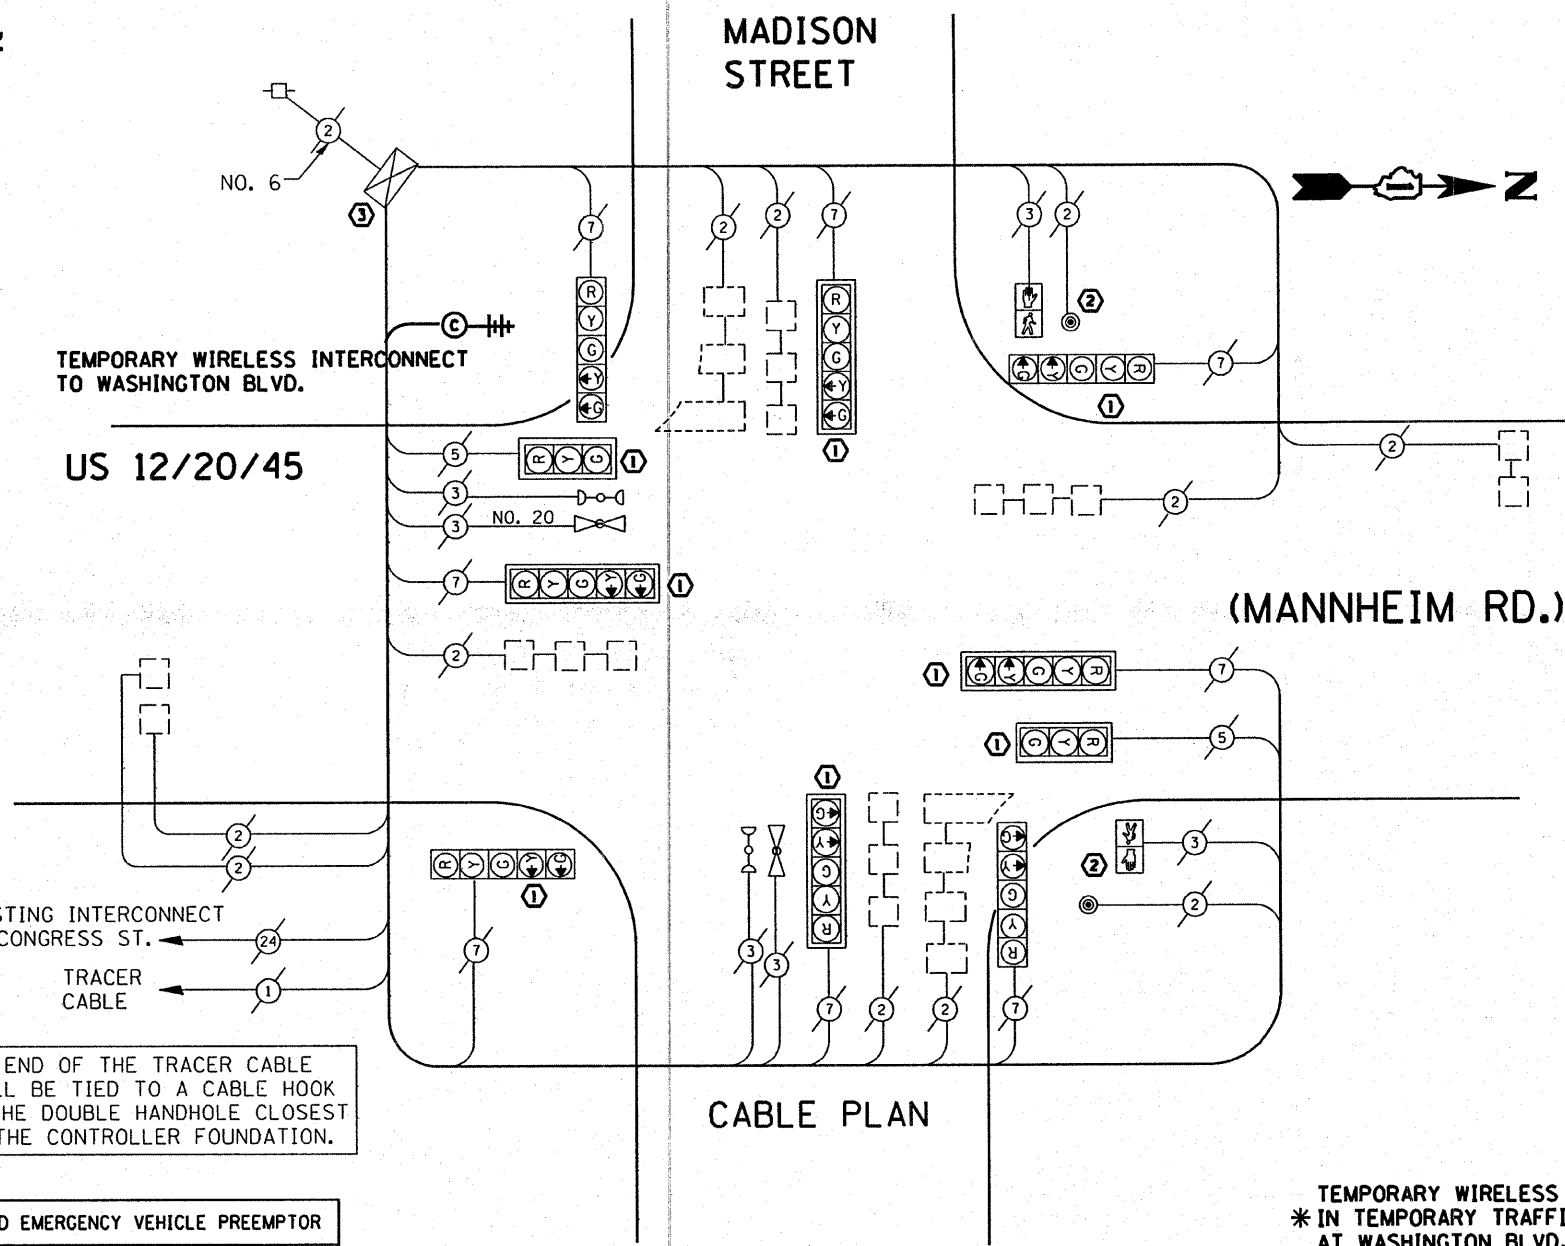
MADISON STREET

2

NO. 6

3

7

2

2

7

3

2

R Y G Y G

R Y G Y G

2

TEMPORARY WIRELESS INTERCONNECT TO WASHINGTON BLVD.

C

G Y G Y R

1

1

US 12/20/45

5

R Y G

1

3

3

NO. 20

2

2

7

R Y G Y G

1

(MANNHEIM RD.)

2

1

G Y G Y R

7

1

G Y R

5

1

2

2

R Y G Y G

1

3

2

STING INTERCONNECT CONGRESS ST.

24

TRACER CABLE

1

7

3

3

G G Y G Y R

7

2

2

G G G Y R

7

END OF THE TRACER CABLE L BE TIED TO A CABLE HOOK HE DOUBLE HANDHOLE CLOSEST THE CONTROLLER FOUNDATION.

CABLE PLAN

D EMERGENCY VEHICLE PREEMPTOR

TEMPORARY WIRELESS
✱ IN TEMPORARY TRAFFI
AT WASHINGTON BLVD.